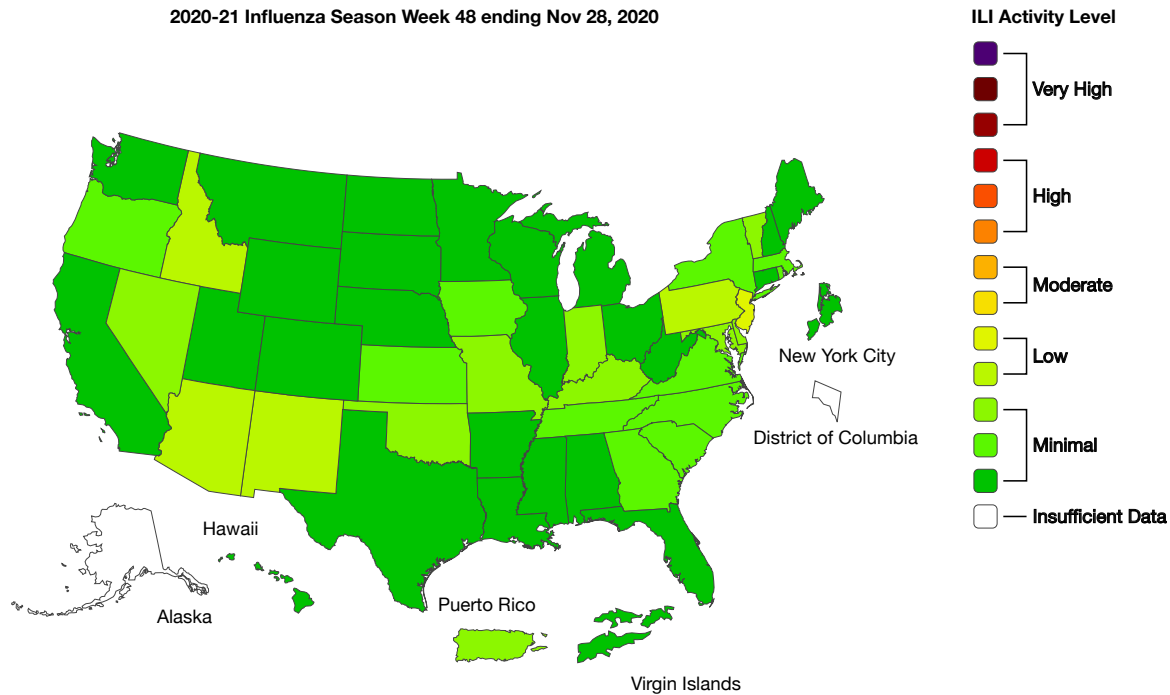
2020-21 Influenza Season Week 48 ending Nov 28, 2020

New York City

District of Columbia

Hawaii

Alaska

Puerto Rico

Virgin Islands

ILI Activity Level

Very High

High

Moderate

Low

Minimal

Insufficient Data